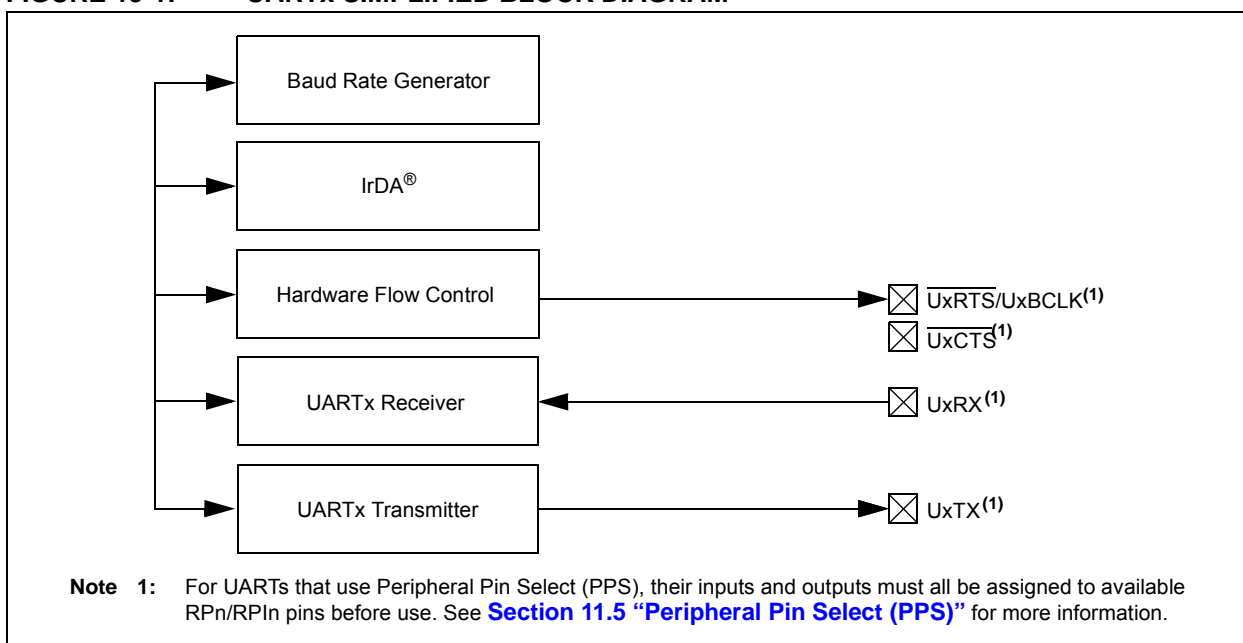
FIGURE 19-1: UARTx SIMPLIFIED BLOCK DIAGRAM

Baud Rate Generator

IrDA®

Hardware Flow Control

UARTx Receiver

UARTx Transmitter

$\overline{\text{UxRTS}}$/UxBCLK$^{(1)}$

$\overline{\text{UxCTS}}^{(1)}$

UxRX$^{(1)}$

UxTX$^{(1)}$

Note 1: For UARTs that use Peripheral Pin Select (PPS), their inputs and outputs must all be assigned to available RPn/RPIn pins before use. See Section 11.5 "Peripheral Pin Select (PPS)" for more information.